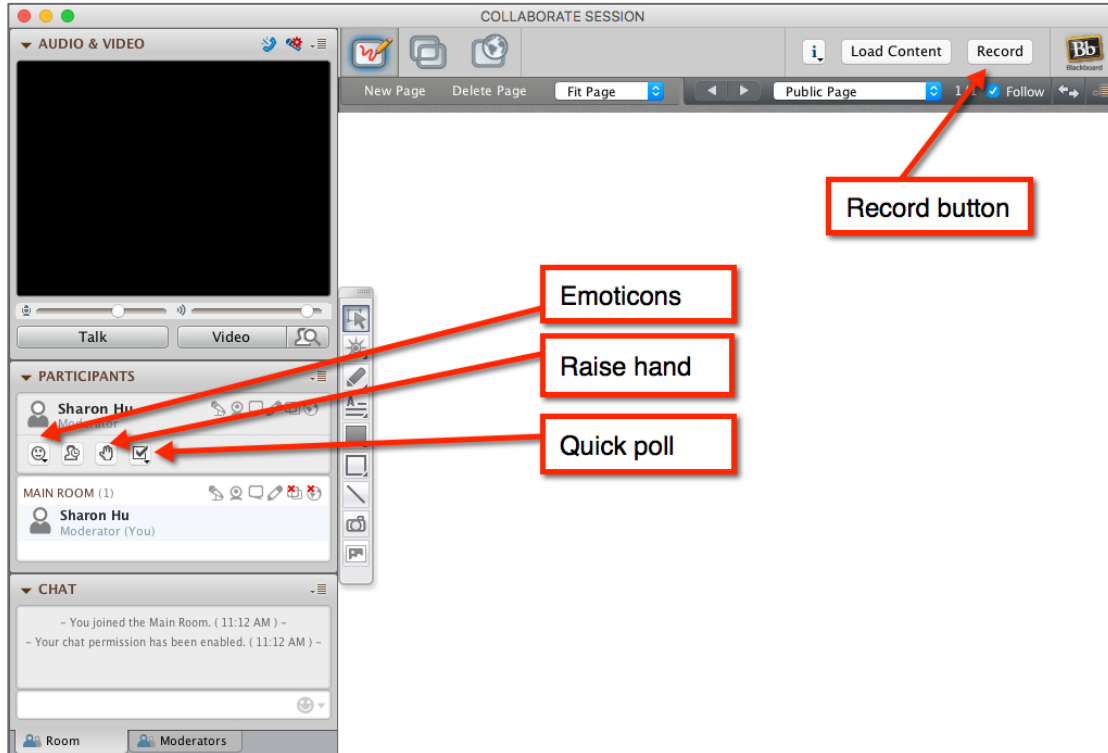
COLLABORATE SESSION

AUDIO & VIDEO

Talk

Video

PARTICIPANTS

Sharon Hu
Moderator

MAIN ROOM (1)

Sharon Hu
Moderator (You)

CHAT

– You joined the Main Room. ( 11:12 AM ) –
– Your chat permission has been enabled. ( 11:12 AM ) –

Room

Moderators

i

Load Content

Record

Bb
Blackboard

New Page

Delete Page

Fit Page

Public Page

1 / 1

Follow

Record button

Emoticons

Raise hand

Quick poll